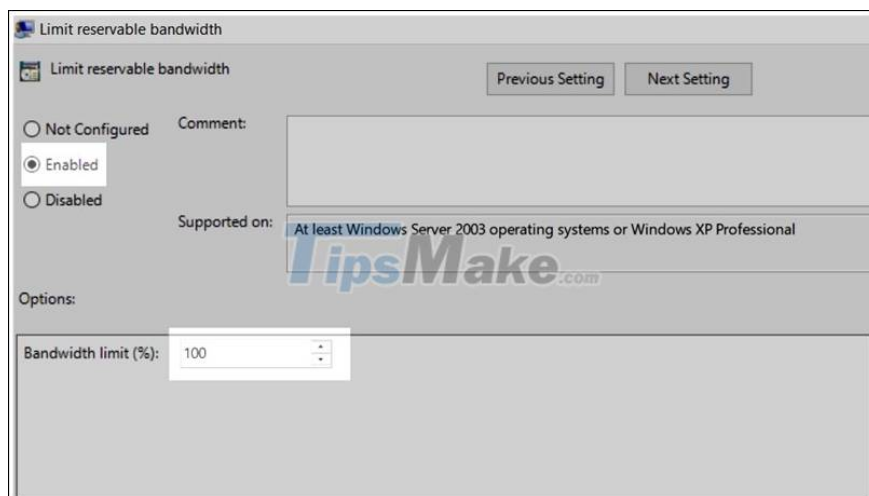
Limit reservable bandwidth

Limit reservable bandwidth

Previous Setting

Next Setting

Not Configured

Enabled

Disabled

Comment:

Supported on:

At least Windows Server 2003 operating systems or Windows XP Professional

TipsMake.com

Options:

Bandwidth limit (%): 100